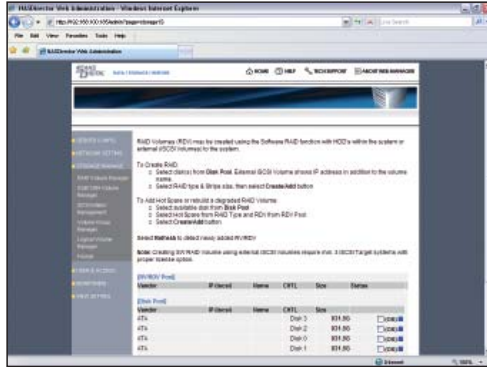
NASDirector Web Administration - Windows Internet Explorer

http://192.168.100.105/admin/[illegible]

File Edit View Favorites Tools Help

NASDirector Web Administration

HOME HELP TECHSUPPORT ABOUT WEB MANAGER

RAID Volumes (RDV) may be created using the Software RAID function with HDD's within the system or external (iSCSI Volumes) to the system.

To Create RAID:
Select disk(s) from Disk Pool. External iSCSI Volume should IP address in addition to the volume name.
Select RAID type & Stripe size, then select Create/Add button

To Add Hot Spare or rebuild a degraded RAID Volume:
Select available disk from Disk Pool
Select Hot Spare from RAID Type and RDV from RDV Pool
Select Create/Add button

Select Refresh to detect newly added RV/RDV

Note: Creating SW RAID Volume using external iSCSI volumes require iSCSI Target systems with proper license option.

[RV/RDV Pool]

| Vendor | IP (iscsi) | Name | CNTL | Size | Status |
|---|---|---|---|---|---|

[Disk Pool]

| Vendor | IP (iscsi) | Name | CNTL | Size | |
|---|---|---|---|---|---|
| ATA | | | Disk 3 | 931.50 | |
| ATA | | | Disk 2 | 931.50 | |
| ATA | | | Disk 0 | 931.50 | |
| ATA | | | Disk 1 | 931.50 | |

Internet 100%